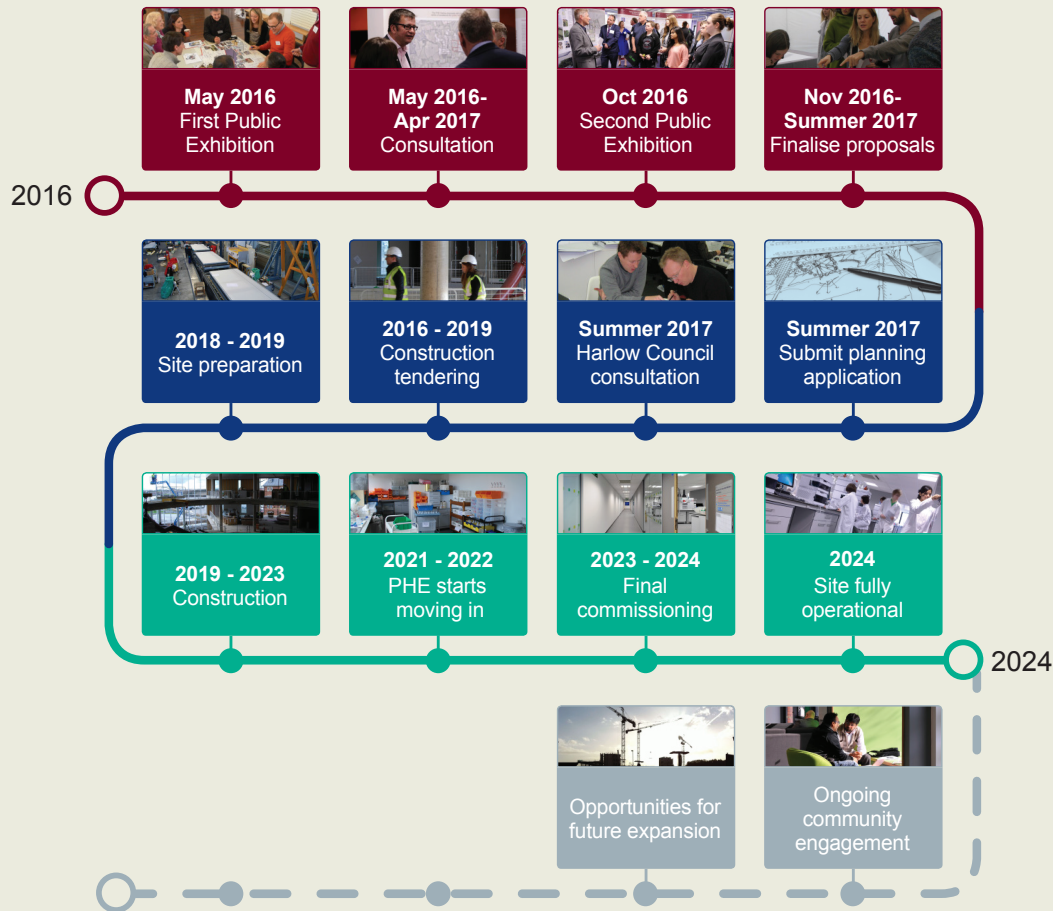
2016

May 2016
First Public Exhibition

May 2016-
Apr 2017
Consultation

Oct 2016
Second Public Exhibition

Nov 2016-
Summer 2017
Finalise proposals

Summer 2017
Submit planning application

Summer 2017
Harlow Council consultation

2016 - 2019
Construction tendering

2018 - 2019
Site preparation

2019 - 2023
Construction

2021 - 2022
PHE starts moving in

2023 - 2024
Final commissioning

2024
Site fully operational

2024

Ongoing community engagement

Opportunities for future expansion